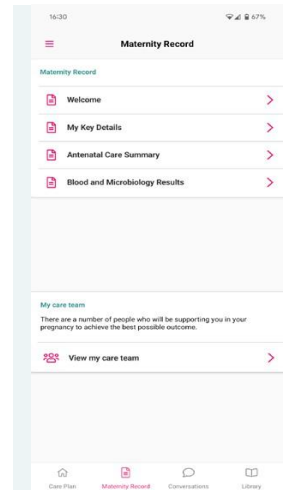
16:30

67%

Maternity Record

Maternity Record

Welcome

My Key Details

Antenatal Care Summary

Blood and Microbiology Results

My care team

There are a number of people who will be supporting you in your pregnancy to achieve the best possible outcome.

View my care team

Care Plan

Maternity Record

Conversations

Library